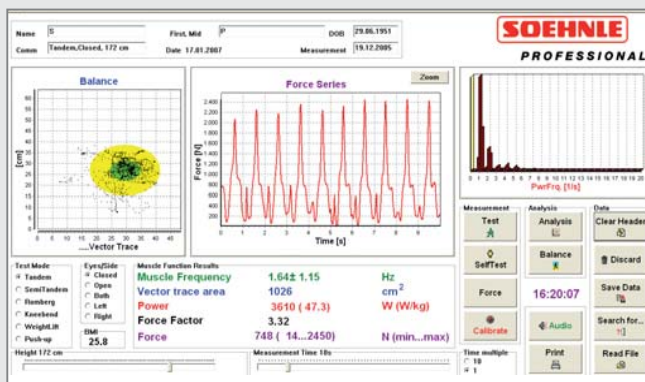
Name S
First, Mid P
DOB 29.06.1951
Comm Tandem,Closed, 172 cm
Date 17.01.2007
Measurement 19.12.2005

SOEHNLE
PROFESSIONAL

Balance
[cm]
0 5 10 15 20 25 30 35 40 45
....Vector Trace

Force Series
Zoom
Force [N]
2.400 2.200 2.000 1.800 1.600 1.400 1.200 1.000 800 600 400 200
0 1 2 3 4 5 6 7 8 9
Time [s]

0 1 2 3 4 5 6 7 8 9 10 11 12 13 14 15 16 17 18 19 20
PwrFrq. [1/s]

Measurement
Test
SelfTest
Force
Calibrate

Analysis
Analysis
Balance
16:20:07
Audio
Print

Data
Clear Header
Discard
Save Data
Search for...
Read File

Test Mode
Tandem
SemiTandem
Romberg
Kneebend
WeightLift
Push-up

Eyes/Side
Closed
Open
Both
Left
Right

BMI
25.8

Muscle Function Results
| Muscle Frequency | 1.64± 1.15 | Hz |
|---|---|---|
| Vector trace area | 1026 | $cm^2$ |
| Power | 3610 ( 47.3) | W (W/kg) |
| Force Factor | 3.32 | |
| Force | 748 ( 14...2450) | N (min....max) |

Height 172 cm
Measurement Time 10s
Time multiple
10
1